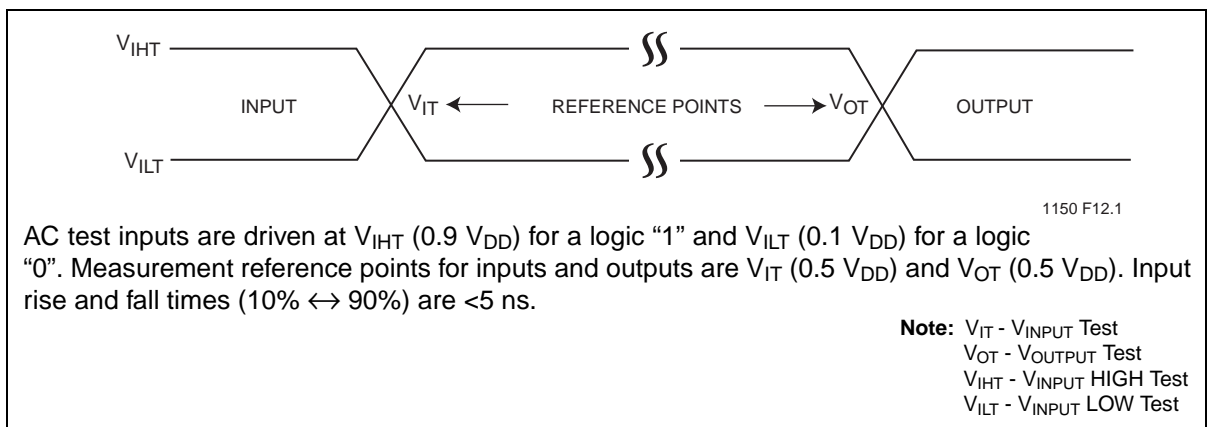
$V_{IHT}$

INPUT

$V_{IT}$ ← REFERENCE POINTS → $V_{OT}$

OUTPUT

$V_{ILT}$

1150 F12.1

AC test inputs are driven at $V_{IHT}$ (0.9 $V_{DD}$) for a logic “1” and $V_{ILT}$ (0.1 $V_{DD}$) for a logic “0”. Measurement reference points for inputs and outputs are $V_{IT}$ (0.5 $V_{DD}$) and $V_{OT}$ (0.5 $V_{DD}$). Input rise and fall times (10% $\leftrightarrow$ 90%) are <5 ns.

**Note:** $V_{IT}$ - $V_{INPUT}$ Test
$V_{OT}$ - $V_{OUTPUT}$ Test
$V_{IHT}$ - $V_{INPUT}$ HIGH Test
$V_{ILT}$ - $V_{INPUT}$ LOW Test